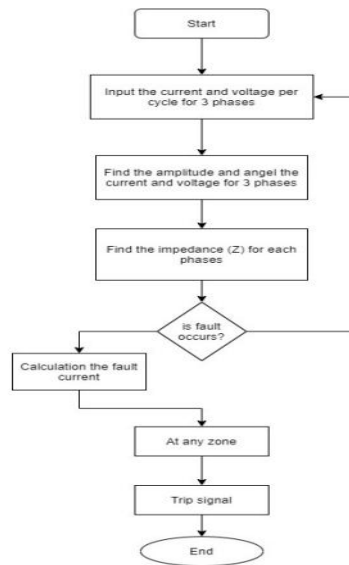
Start

Input the current and voltage per cycle for 3 phases

Find the amplitude and angel the current and voltage for 3 phases

Find the impedance (Z) for each phases

is fault occurs?

Calculation the fault current

At any zone

Trip signal

End